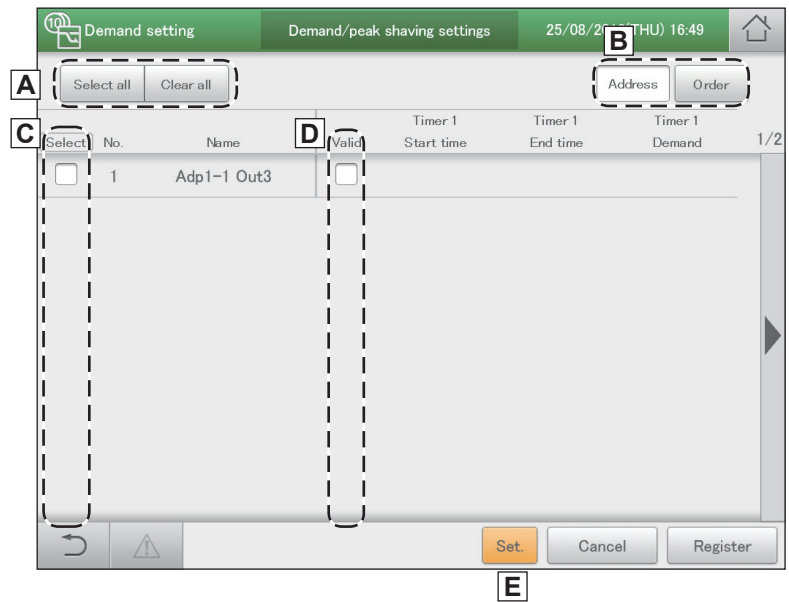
Demand setting
Demand/peak shaving settings
25/08/20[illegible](THU) 16:49

A
Select all
Clear all

B
Address
Order

C
Select
No.
Name

D
Valid

| Timer 1 Start time | Timer 1 End time | Timer 1 Demand |
|---|---|---|

1/2

1 Adp1-1 Out3

Set.
Cancel
Register

E